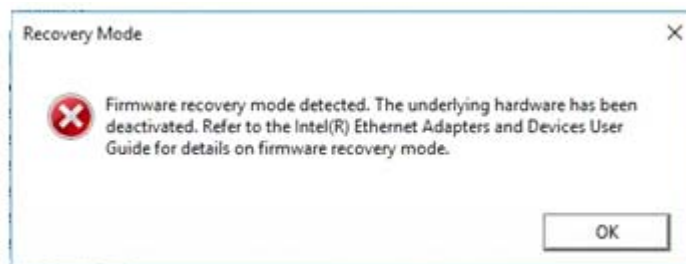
Recovery Mode

×

Firmware recovery mode detected. The underlying hardware has been deactivated. Refer to the Intel(R) Ethernet Adapters and Devices User Guide for details on firmware recovery mode.

OK